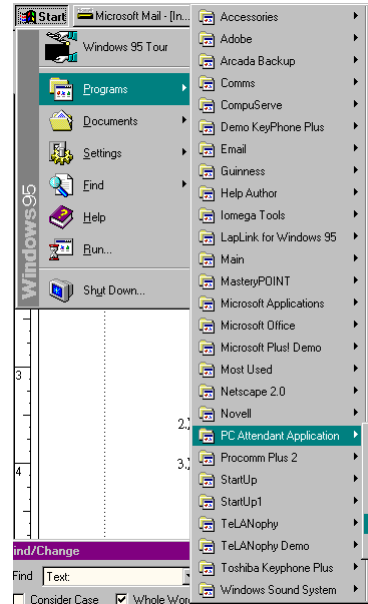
Start
Microsoft Mail - [In...

Windows 95 Tour
Programs
Documents
Settings
Find
Help
Run...
Shut Down...
Windows95

Accessories
Adobe
Arcada Backup
Comms
CompuServe
Demo KeyPhone Plus
Email
Guinness
Help Author
Iomega Tools
LapLink for Windows 95
Main
MasteryPOINT
Microsoft Applications
Microsoft Office
Microsoft Plus! Demo
Most Used
Netscape 2.0
Novell
PC Attendant Application
Procomm Plus 2
StartUp
StartUp1
TeLANophy
TeLANophy Demo
Toshiba Keyphone Plus
Windows Sound System

3
4
2.
3.

ind/Change
Find
Text:
Consider Case
Whole Wor